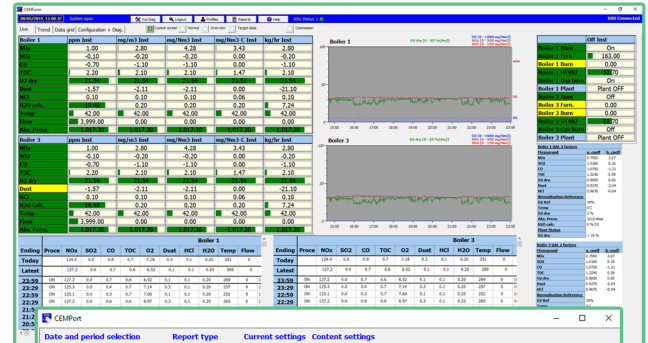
CEMPort

08/05/2015 11:08:32 | System open | Gas flow | Logout | Profiles | Report to | Help | DSI Status | DDI Connected

Live | Trend | Data grid | Configuration + Diag. | Custom screen | Normal | Zero resp. | Target data | Commission

| Boiler 1 | ppm Inst | mg/m3 Inst | mg/Nm3 C Inst | kg/hr Inst |
|---|---|---|---|---|
| NOx | 1.00 | 2.80 | 4.28 | 3.43 | 2.80 |
| SO2 | -0.10 | -0.20 | -0.20 | 0.00 | -0.20 |
| CO | -0.70 | -1.10 | -1.10 | 0.00 | -1.10 |
| TOC | 2.20 | 2.10 | 2.10 | 1.47 | 2.10 |
| O2 dry | | | | | |
| Dust | -1.57 | -2.11 | -2.11 | 0.00 | -21.10 |
| HCl | 0.10 | 0.10 | 0.10 | 0.06 | 0.10 |
| H2O | 0.20 | 0.20 | 0.20 | 0.20 | 7.24 |
| H2O calc. | | | | | |
| Temp | 42.00 | 42.00 | 42.00 | 42.00 | 42.00 |
| Flow | 3,999.00 | 0.00 | 0.00 | 0.00 | 0.00 |
| Abs. Press. | | | | | |

| Boiler 3 | ppm Inst | mg/m3 Inst | mg/Nm3 C Inst | kg/hr Inst |
|---|---|---|---|---|
| NOx | 1.00 | 2.80 | 4.28 | 3.43 | 2.80 |
| SO2 | -0.10 | -0.20 | -0.20 | 0.00 | -0.20 |
| CO | -0.70 | -1.10 | -1.10 | 0.00 | -1.10 |
| TOC | 2.20 | 2.10 | 2.10 | 1.47 | 2.10 |
| O2 dry | | | | | |
| Dust | -1.57 | -2.11 | -2.11 | 0.00 | -21.10 |
| HCl | 0.10 | 0.10 | 0.10 | 0.06 | 0.10 |
| H2O | 0.20 | 0.20 | 0.20 | 0.20 | 7.24 |
| H2O calc. | | | | | |
| Temp | 42.00 | 42.00 | 42.00 | 42.00 | 42.00 |
| Flow | 3,999.00 | 0.00 | 0.00 | 0.00 | 0.00 |
| Abs. Press. | | | | | |

Boiler 1

Boiler 3

| | Off Inst |
|---|---|
| Boiler 1 Burn | On |
| Boiler 1 Furn. | 163.00 |
| Boiler 1 Burn | 0.00 |
| Boiler 1 OTNO2 | 0.00 |
| Boiler 1 Gas Burn | On |
| Boiler 1 Plant | Plant OFF |
| Boiler 3 Burn | Off |
| Boiler 3 Furn. | 0.00 |
| Boiler 3 Burn | 0.00 |
| Boiler 3 Gas Burn | Off |
| Boiler 3 Plant | Plant OFF |

Boiler 1 QAL 2 factors

Boiler 3 QAL 2 factors

Boiler 1

| Ending | Proce | NOx | SO2 | CO | TOC | O2 | Dust | HCl | H2O | Temp | Flow |
|---|---|---|---|---|---|---|---|---|---|---|---|
| Today | | 124.4 | 0.0 | 0.6 | 0.7 | 7.18 | 0.3 | 0.1 | 0.20 | 251 | 0 |
| Latest | | 127.2 | 0.0 | 0.7 | 0.6 | 6.52 | 0.1 | 0.1 | 0.28 | 269 | 0 |
| 23:59 | ON | 127.2 | 0.0 | 0.7 | 0.6 | 6.52 | 0.1 | 0.1 | 0.28 | 269 | 0 |
| 23:29 | ON | 125.3 | 0.0 | 0.4 | 0.7 | 7.14 | 0.3 | 0.1 | 0.20 | 257 | 0 |
| 22:59 | ON | 125.1 | 0.0 | 0.2 | 0.7 | 7.60 | 0.1 | 0.1 | 0.20 | 257 | 0 |
| 22:29 | ON | 127.2 | 0.0 | 0.6 | 0.6 | 6.97 | 0.3 | 0.2 | 0.20 | 257 | 0 |

Boiler 3

| Ending | Proce | NOx | SO2 | CO | TOC | O2 | Dust | HCl | H2O | Temp | Flow |
|---|---|---|---|---|---|---|---|---|---|---|---|
| Today | | 124.4 | 0.0 | 0.6 | 0.7 | 7.18 | 0.3 | 0.1 | 0.20 | 251 | 0 |
| Latest | | 127.2 | 0.0 | 0.7 | 0.6 | 6.52 | 0.1 | 0.1 | 0.28 | 269 | 0 |
| 23:59 | ON | 127.2 | 0.0 | 0.7 | 0.6 | 6.52 | 0.1 | 0.1 | 0.28 | 269 | 0 |
| 23:29 | ON | 125.3 | 0.0 | 0.4 | 0.7 | 7.14 | 0.3 | 0.1 | 0.20 | 257 | 0 |
| 22:59 | ON | 125.1 | 0.0 | 0.2 | 0.7 | 7.60 | 0.1 | 0.1 | 0.20 | 257 | 0 |
| 22:29 | ON | 127.2 | 0.0 | 0.6 | 0.6 | 6.97 | 0.3 | 0.2 | 0.20 | 257 | 0 |

CEMPort

Date and period selection | Report type | Current settings | Content settings